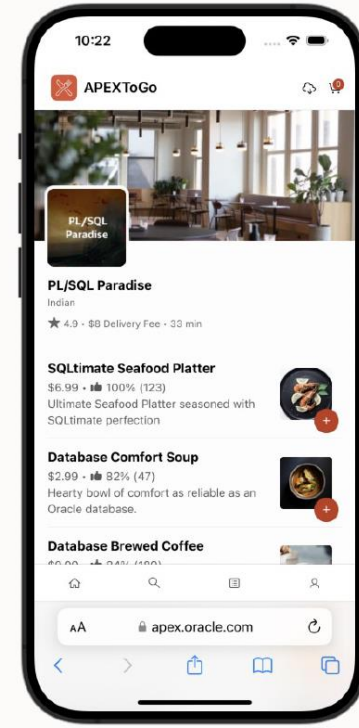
10:22

APEXToGo

0

PL/SQL Paradise

PL/SQL Paradise

Indian

★ 4.9 · $8 Delivery Fee · 33 min

SQLtimate Seafood Platter

$6.99 · 100% (123)

Ultimate Seafood Platter seasoned with SQLtimate perfection

+

Database Comfort Soup

$2.99 · 82% (47)

Hearty bowl of comfort as reliable as an Oracle database.

+

Database Brewed Coffee

$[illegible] · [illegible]% ([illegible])

AA apex.oracle.com